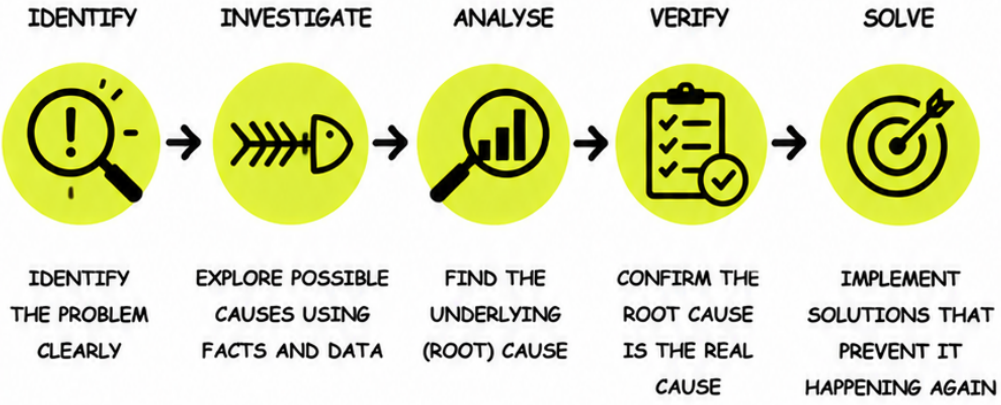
IDENTIFY

IDENTIFY THE PROBLEM CLEARLY

INVESTIGATE

EXPLORE POSSIBLE CAUSES USING FACTS AND DATA

ANALYSE

FIND THE UNDERLYING (ROOT) CAUSE

VERIFY

CONFIRM THE ROOT CAUSE IS THE REAL CAUSE

SOLVE

IMPLEMENT SOLUTIONS THAT PREVENT IT HAPPENING AGAIN